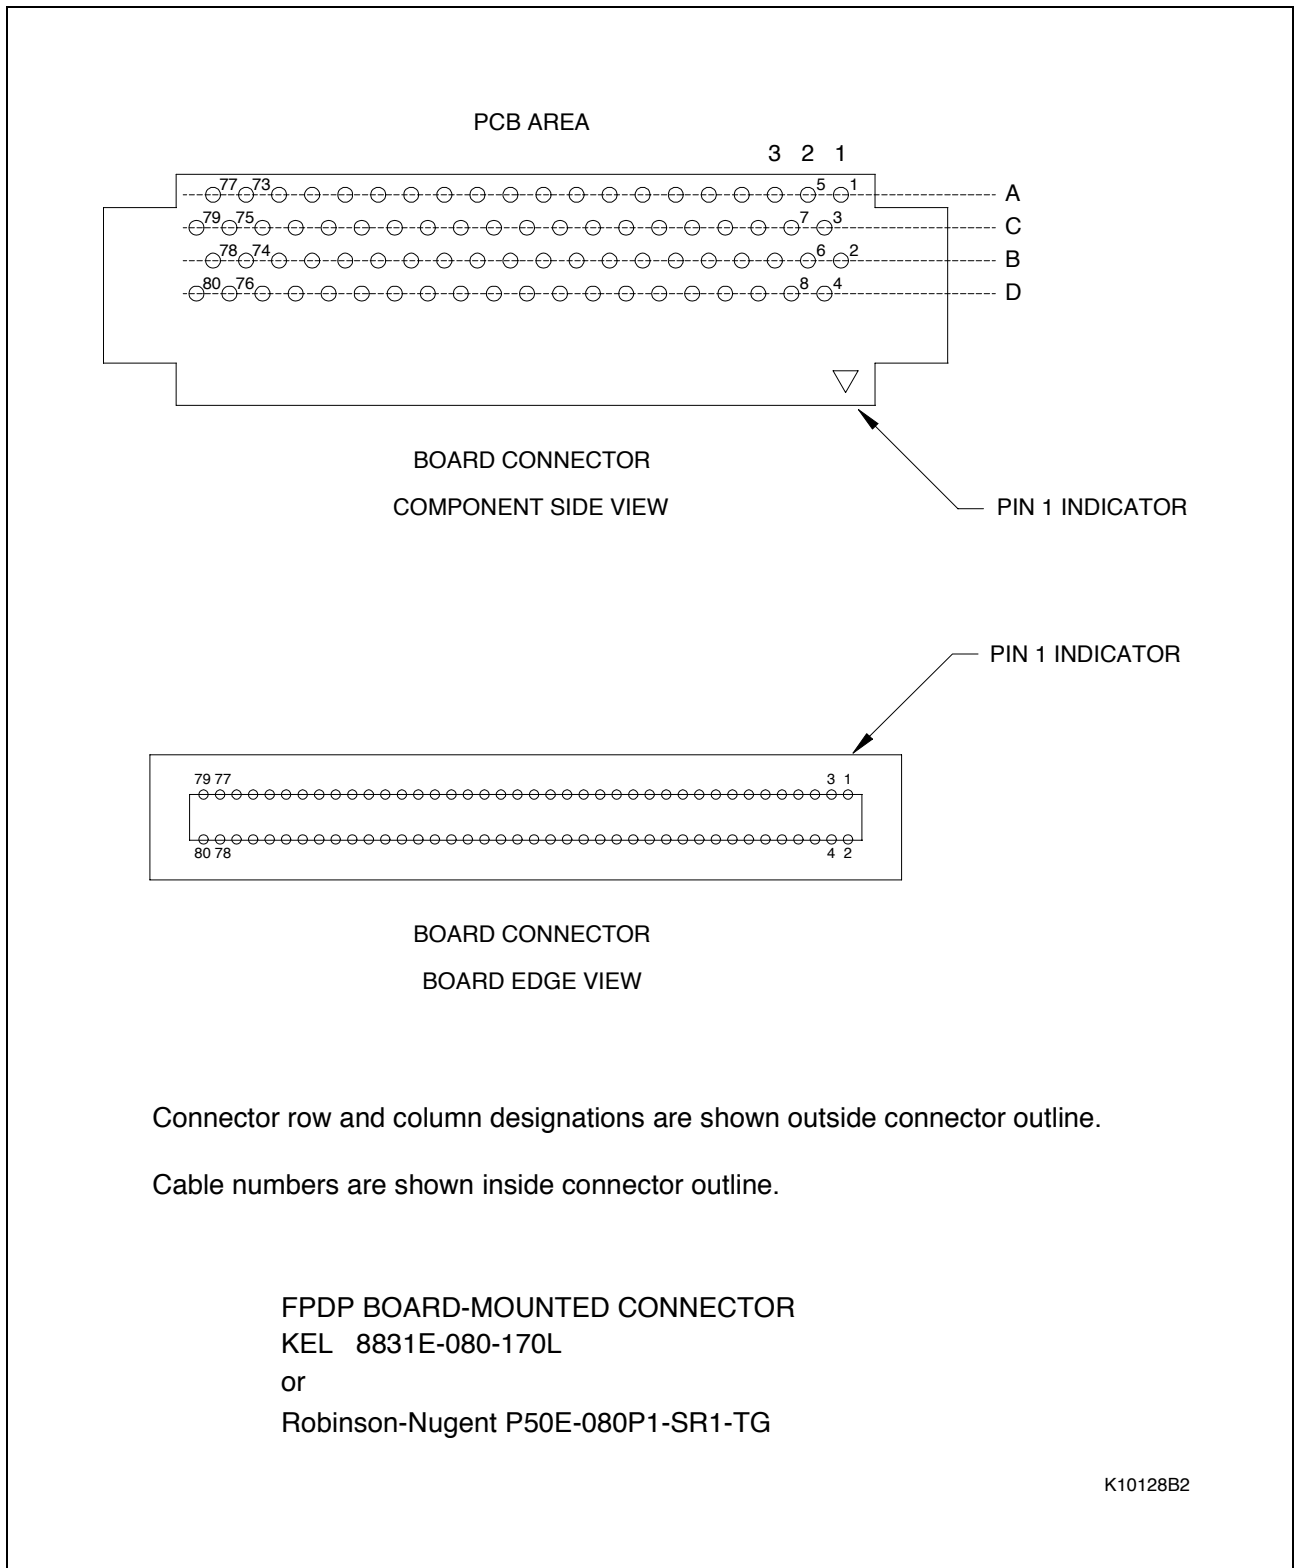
PCB AREA

3 2 1

77 73 5 1 A
79 75 7 3 C
78 74 6 2 B
80 76 8 4 D

BOARD CONNECTOR

COMPONENT SIDE VIEW

PIN 1 INDICATOR

PIN 1 INDICATOR

79 77 3 1

80 78 4 2

BOARD CONNECTOR

BOARD EDGE VIEW

Connector row and column designations are shown outside connector outline.

Cable numbers are shown inside connector outline.

FPDP BOARD-MOUNTED CONNECTOR
KEL 8831E-080-170L
or
Robinson-Nugent P50E-080P1-SR1-TG

K10128B2